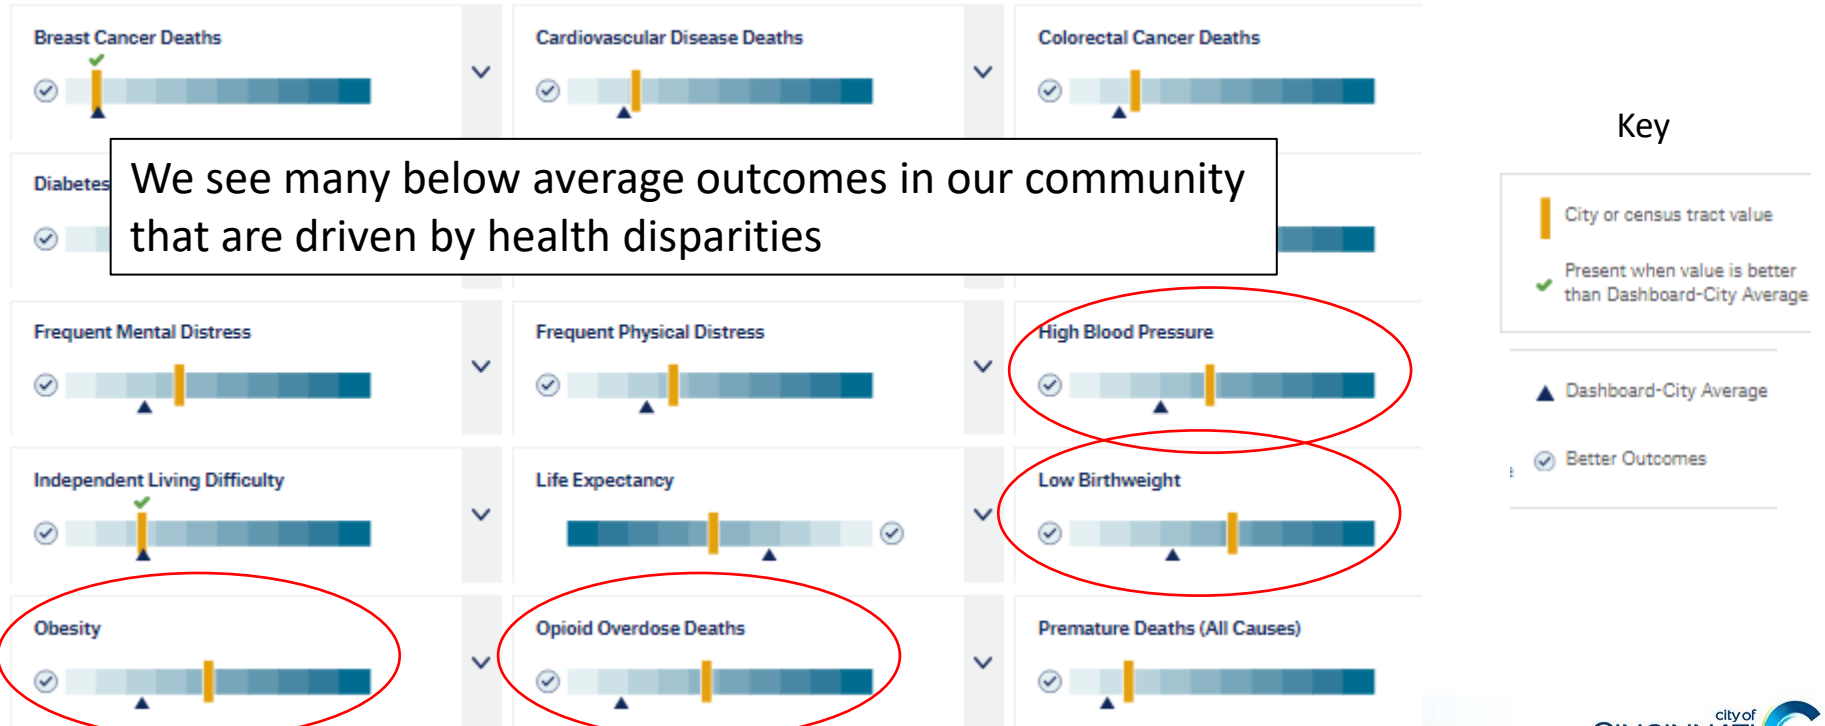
Breast Cancer Deaths

Cardiovascular Disease Deaths

Colorectal Cancer Deaths

Diabetes

We see many below average outcomes in our community that are driven by health disparities

Frequent Mental Distress

Frequent Physical Distress

High Blood Pressure

Independent Living Difficulty

Life Expectancy

Low Birthweight

Obesity

Opioid Overdose Deaths

Premature Deaths (All Causes)

Key

City or census tract value

Present when value is better than Dashboard-City Average

Dashboard-City Average

Better Outcomes

city of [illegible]